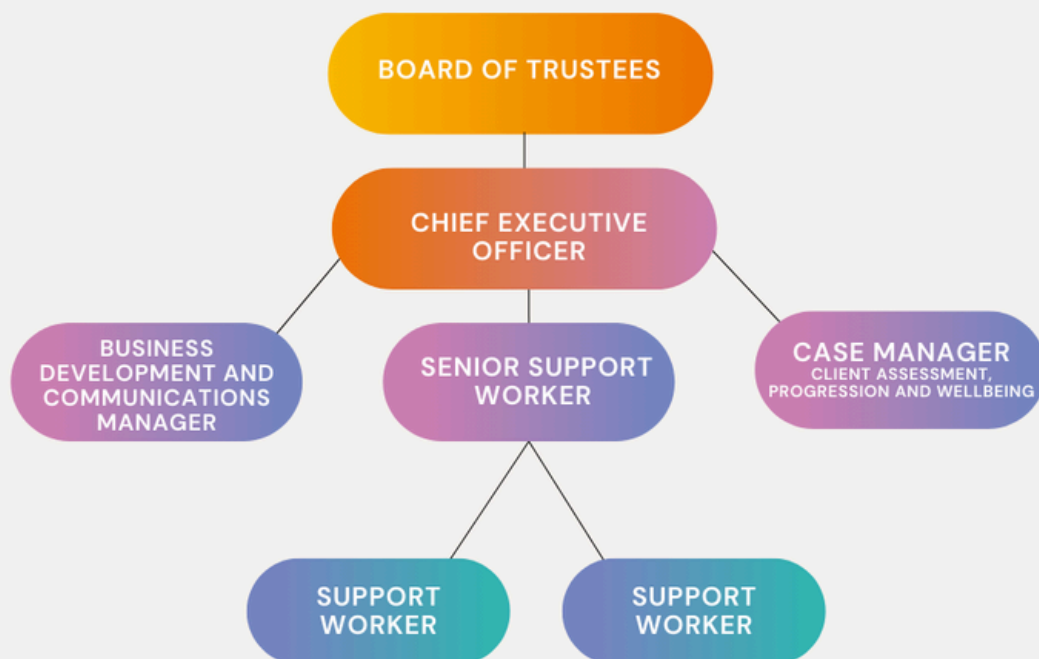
BOARD OF TRUSTEES

CHIEF EXECUTIVE OFFICER

BUSINESS DEVELOPMENT AND COMMUNICATIONS MANAGER

SENIOR SUPPORT WORKER

CASE MANAGER
CLIENT ASSESSMENT, PROGRESSION AND WELLBEING

SUPPORT WORKER

SUPPORT WORKER